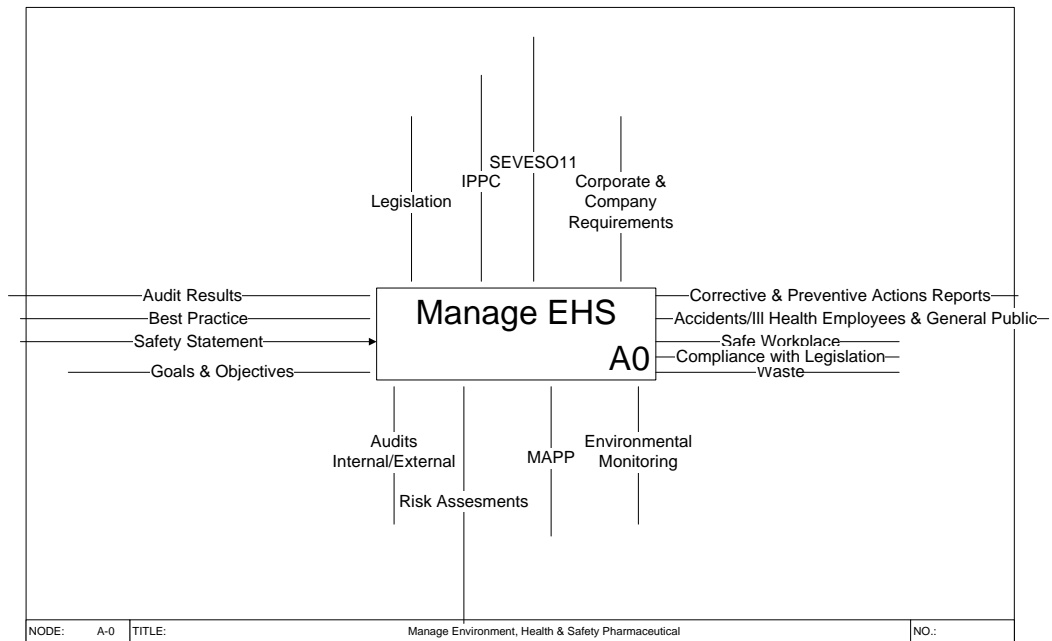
SEVESO11

IPPC

Corporate & Company Requirements

Legislation

Audit Results

Best Practice

Safety Statement

Goals & Objectives

Manage EHS

A0

Corrective & Preventive Actions Reports

Accidents/Ill Health Employees & General Public

Safe Workplace

Compliance with Legislation

Waste

Audits Internal/External

Risk Assesments

MAPP

Environmental Monitoring

| NODE: A-0 | TITLE: Manage Environment, Health & Safety Pharmaceutical | NO.: |